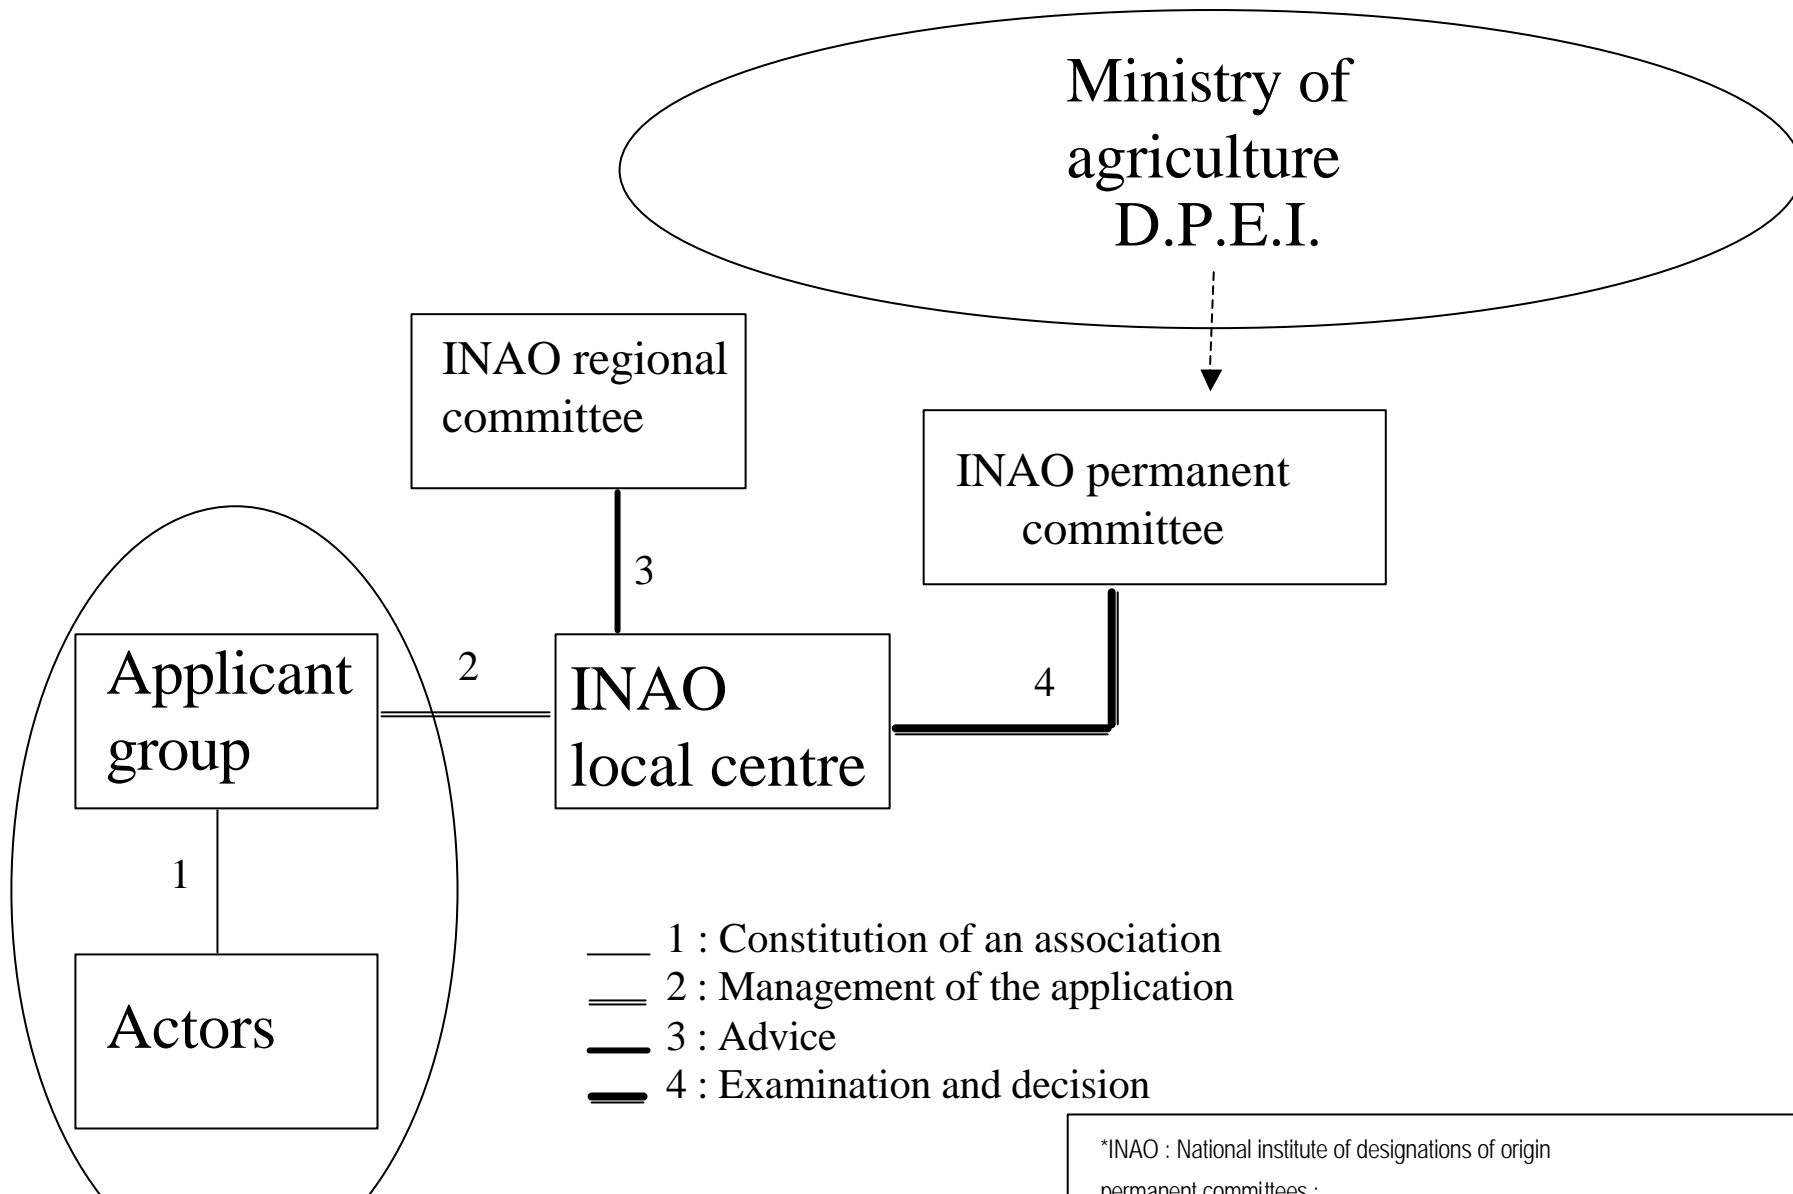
Ministry of agriculture D.P.E.I.

INAO regional committee

INAO permanent committee

3

Applicant group

2

INAO local centre

4

1

Actors

1 : Constitution of an association
2 : Management of the application
3 : Advice
4 : Examination and decision

*INAO : National institute of designations of origin
permanent committees :